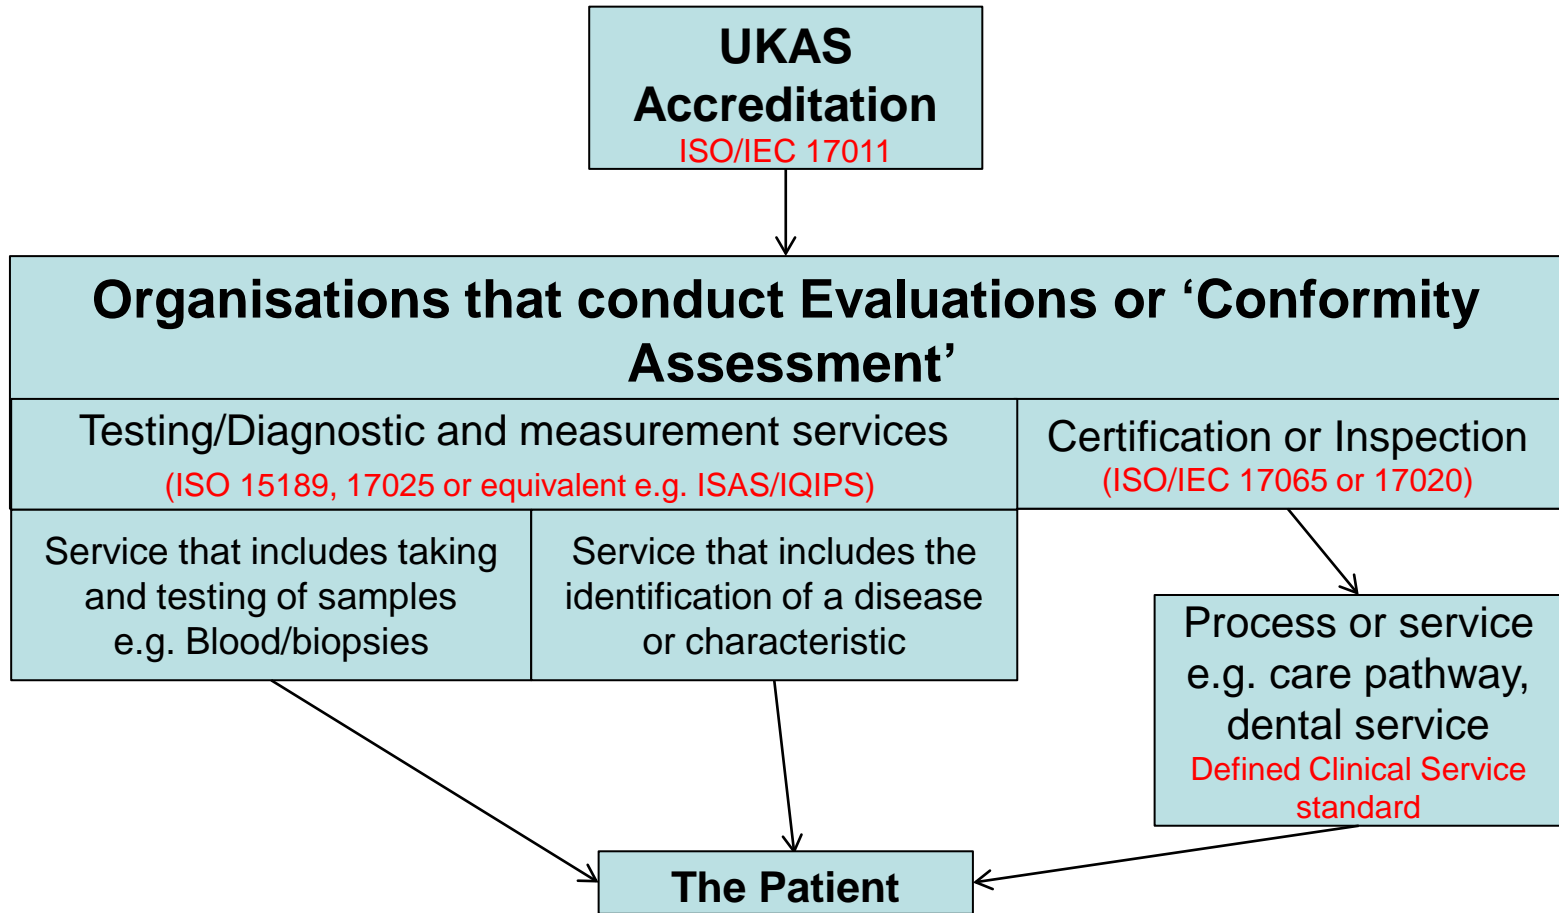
UKAS Accreditation
ISO/IEC 17011

Organisations that conduct Evaluations or ‘Conformity Assessment’

Testing/Diagnostic and measurement services
(ISO 15189, 17025 or equivalent e.g. ISAS/IQIPS)

Certification or Inspection
(ISO/IEC 17065 or 17020)

Service that includes taking and testing of samples e.g. Blood/biopsies

Service that includes the identification of a disease or characteristic

Process or service e.g. care pathway, dental service
Defined Clinical Service standard

The Patient